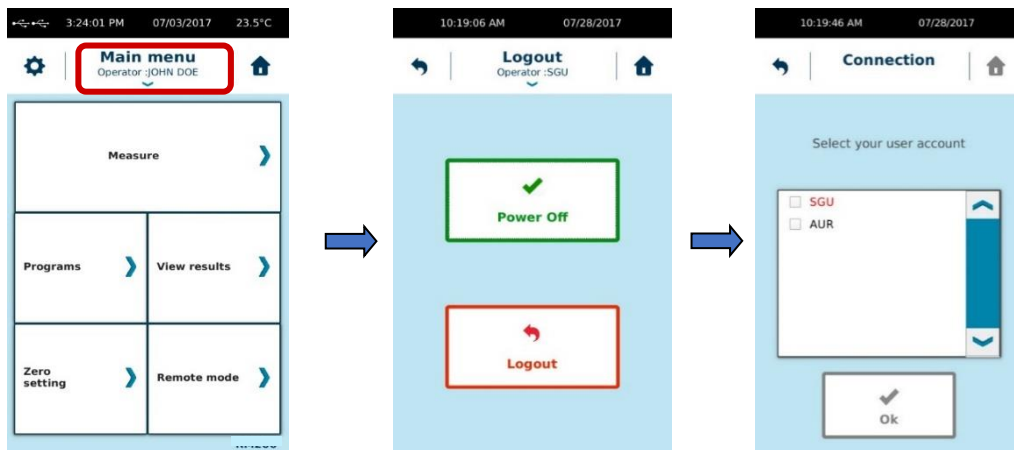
3:24:01 PM 07/03/2017 23.5°C

Main menu
Operator :JOHN DOE

Measure

Programs

View results

Zero setting

Remote mode

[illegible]

10:19:06 AM 07/28/2017

Logout
Operator :SGU

Power Off

Logout

10:19:46 AM 07/28/2017

Connection

Select your user account

SGU
AUR

Ok